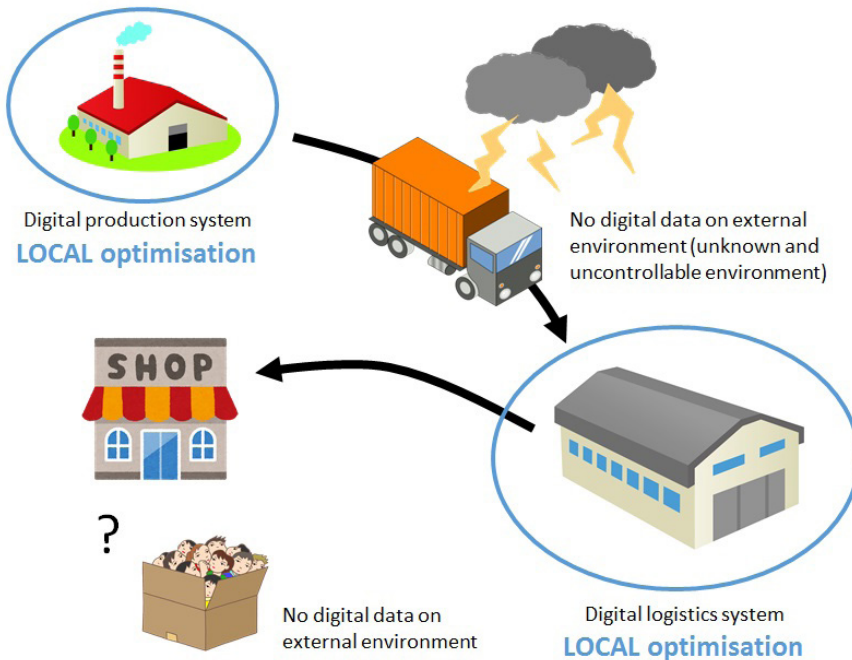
Digital production system
LOCAL optimisation

No digital data on external environment (unknown and uncontrollable environment)

SHOP

Digital logistics system
LOCAL optimisation

?

No digital data on external environment